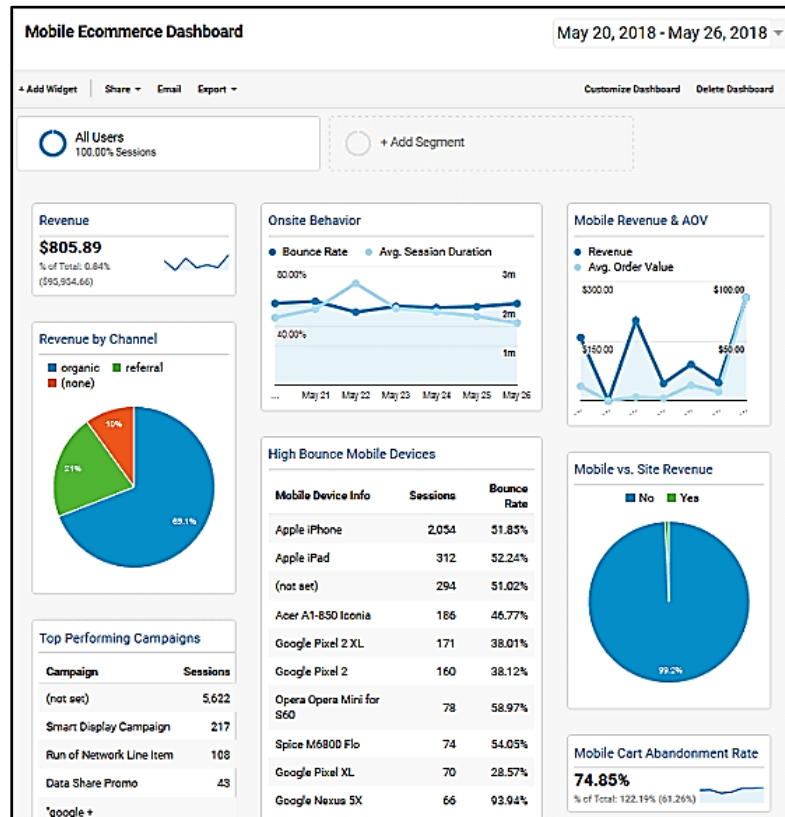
Mobile Ecommerce Dashboard

May 20, 2018 - May 26, 2018

+ Add Widget | Share ▾ Email Export ▾

Customize Dashboard Delete Dashboard

All Users
100.00% Sessions

+ Add Segment

Revenue
$805.89
% of Total: 0.84% ($95,954.66)

Revenue by Channel
organic referral (none)
10%
21%
69.1%

Top Performing Campaigns

| Campaign | Sessions |
|---|---|
| (not set) | 5,622 |
| Smart Display Campaign | 217 |
| Run of Network Line Item | 108 |
| Data Share Promo | 43 |
| "google + | |

Onsite Behavior
Bounce Rate Avg. Session Duration
80.00%
40.00%
3m
2m
1m
... May 21 May 22 May 23 May 24 May 25 May 26

High Bounce Mobile Devices

| Mobile Device Info | Sessions | Bounce Rate |
|---|---|---|
| Apple iPhone | 2,054 | 51.85% |
| Apple iPad | 312 | 52.24% |
| (not set) | 294 | 51.02% |
| Acer A1-850 Iconia | 186 | 46.77% |
| Google Pixel 2 XL | 171 | 38.01% |
| Google Pixel 2 | 160 | 38.12% |
| Opera Opera Mini for S60 | 78 | 58.97% |
| Spice M6800 Flo | 74 | 54.05% |
| Google Pixel XL | 70 | 28.57% |
| Google Nexus 5X | 66 | 93.94% |

Mobile Revenue & AOV
Revenue
Avg. Order Value
$300.00
$150.00
$100.00
$50.00

Mobile vs. Site Revenue
No Yes
99.2%

Mobile Cart Abandonment Rate
74.85%
% of Total: 122.19% (61.26%)